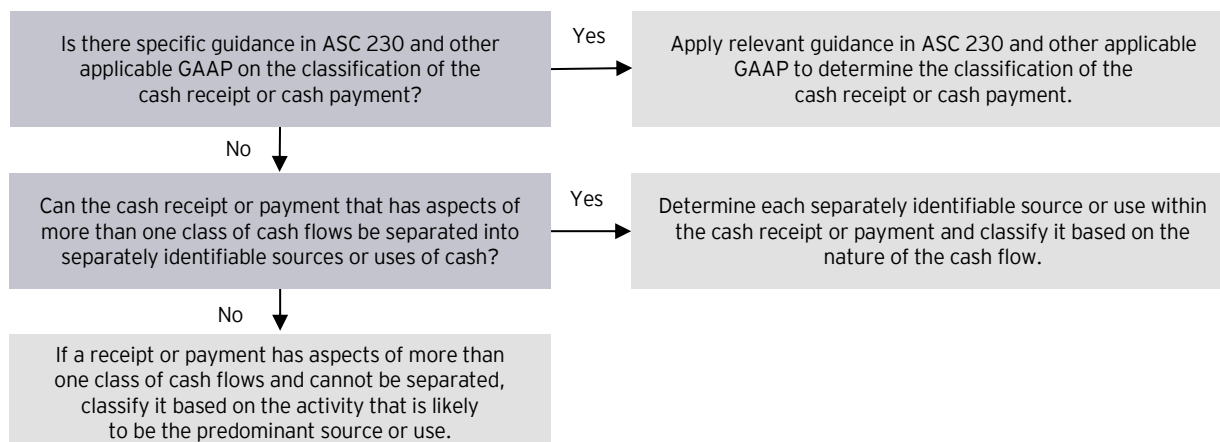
Is there specific guidance in ASC 230 and other applicable GAAP on the classification of the cash receipt or cash payment?

Yes

Apply relevant guidance in ASC 230 and other applicable GAAP to determine the classification of the cash receipt or cash payment.

No

Can the cash receipt or payment that has aspects of more than one class of cash flows be separated into separately identifiable sources or uses of cash?

Yes

Determine each separately identifiable source or use within the cash receipt or payment and classify it based on the nature of the cash flow.

No

If a receipt or payment has aspects of more than one class of cash flows and cannot be separated, classify it based on the activity that is likely to be the predominant source or use.